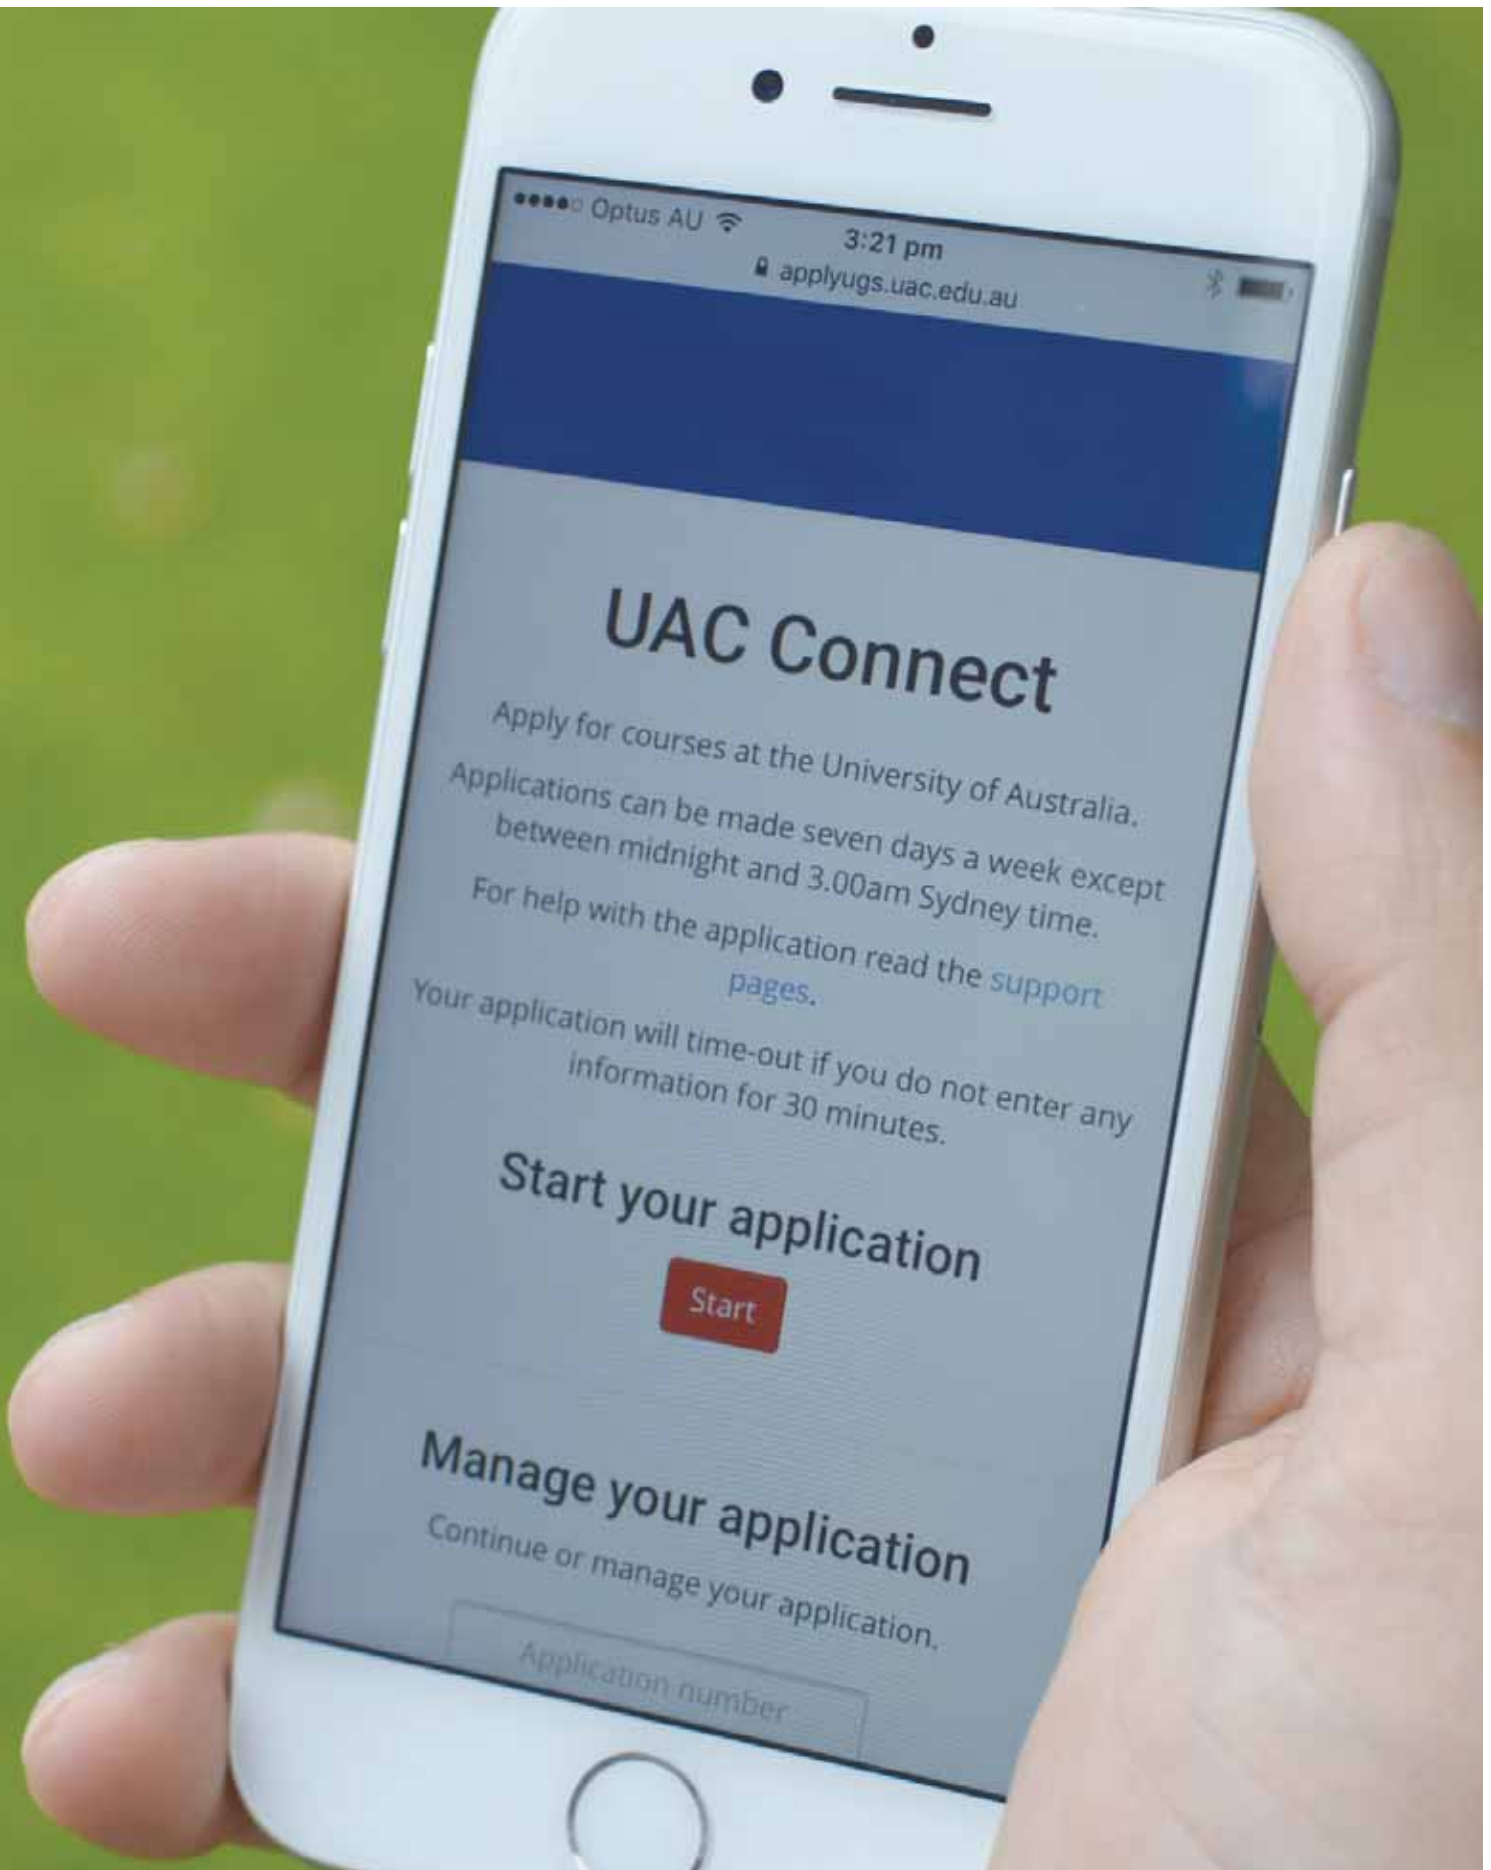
●●●●○ Optus AU
3:21 pm
applyugs.uac.edu.au

UAC Connect

Apply for courses at the University of Australia.

Applications can be made seven days a week except between midnight and 3.00am Sydney time.

For help with the application read the support pages.

Your application will time-out if you do not enter any information for 30 minutes.

Start your application

Start

Manage your application

Continue or manage your application.

Application number